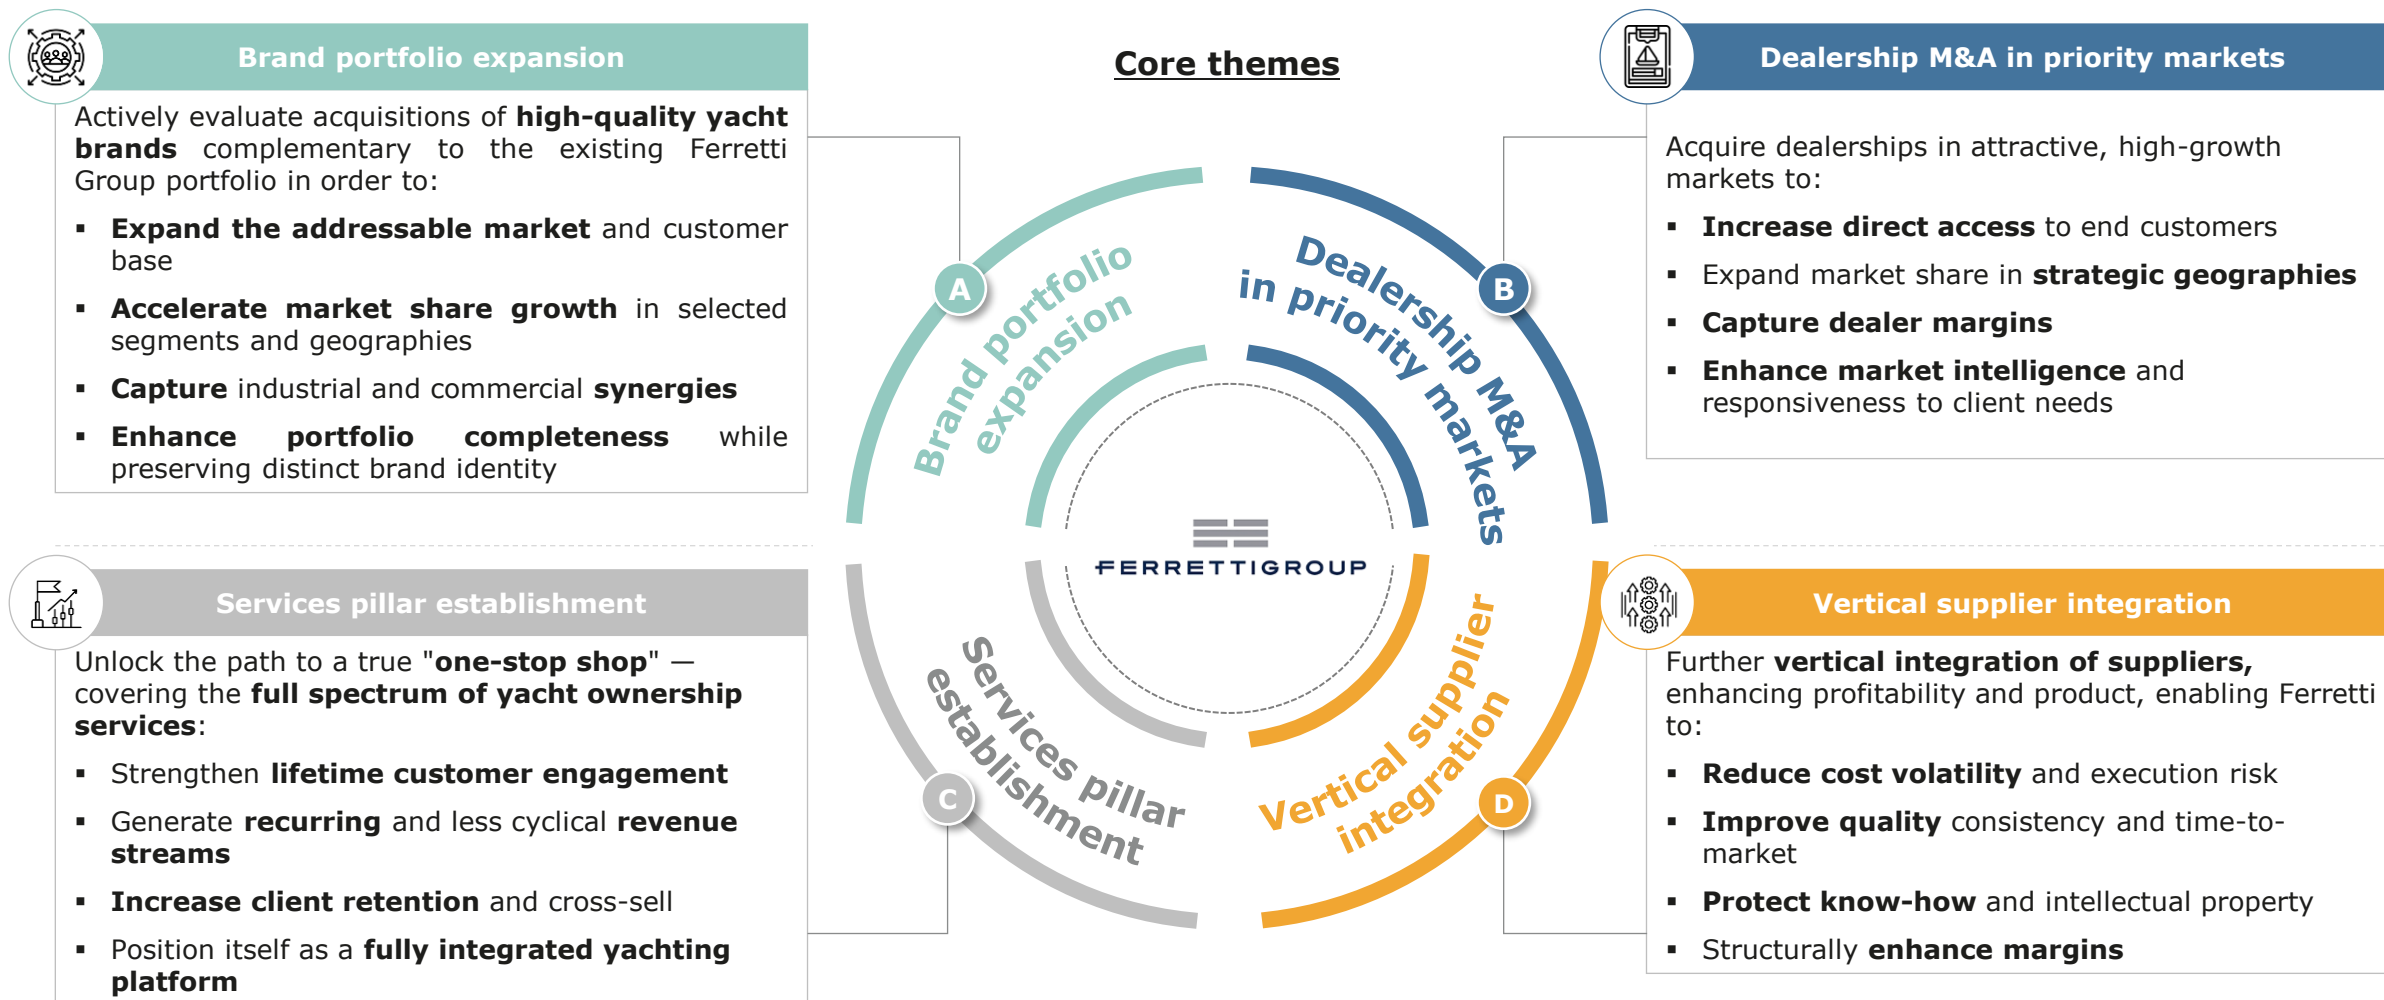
Brand portfolio expansion

Actively evaluate acquisitions of **high-quality yacht brands** complementary to the existing Ferretti Group portfolio in order to:

▪ **Expand the addressable market** and customer base
▪ **Accelerate market share growth** in selected segments and geographies
▪ **Capture** industrial and commercial **synergies**
▪ **Enhance portfolio completeness** while preserving distinct brand identity

Core themes

Dealership M&A in priority markets

Acquire dealerships in attractive, high-growth markets to:

▪ **Increase direct access** to end customers
▪ Expand market share in **strategic geographies**
▪ **Capture dealer margins**
▪ **Enhance market intelligence** and responsiveness to client needs

A Brand portfolio expansion
B Dealership M&A in priority markets
FERRETTIGROUP
C Services pillar establishment
D Vertical supplier integration

Services pillar establishment

Unlock the path to a true "**one-stop shop**" — covering the **full spectrum of yacht ownership services**:

▪ Strengthen **lifetime customer engagement**
▪ Generate **recurring** and less cyclical **revenue streams**
▪ **Increase client retention** and cross-sell
▪ Position itself as a **fully integrated yachting platform**

Vertical supplier integration

Further **vertical integration of suppliers,** enhancing profitability and product, enabling Ferretti to:

▪ **Reduce cost volatility** and execution risk
▪ **Improve quality** consistency and time-to-market
▪ **Protect know-how** and intellectual property
▪ Structurally **enhance margins**